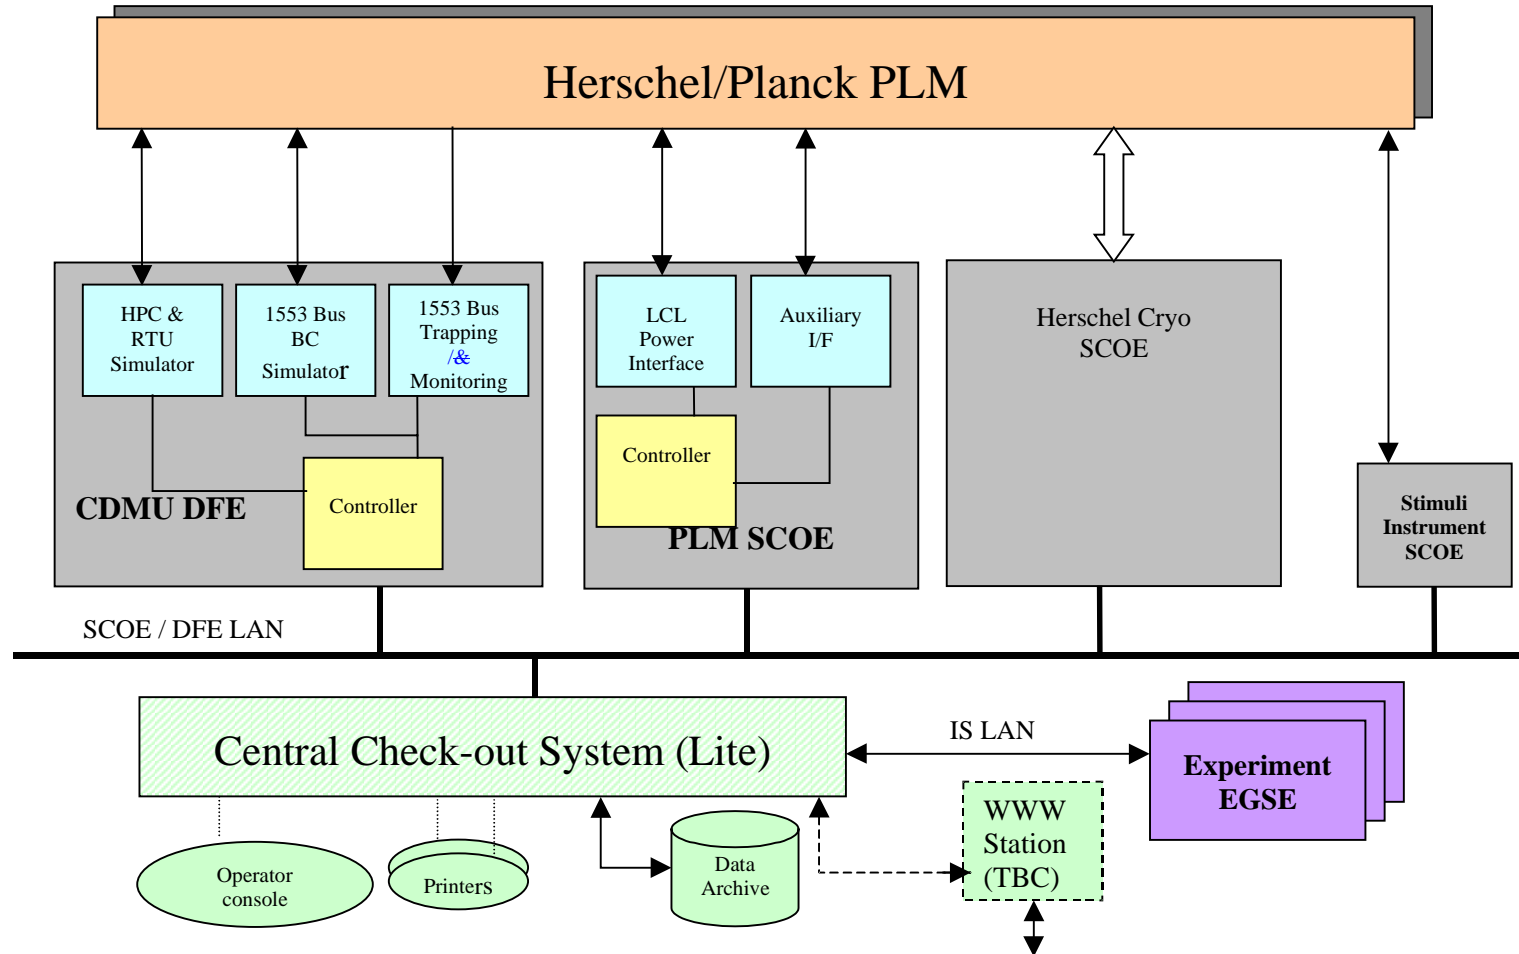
Herschel/Planck PLM

HPC & RTU Simulator

1553 Bus BC Simulator

1553 Bus Trapping /& Monitoring

Controller

CDMU DFE

LCL Power Interface

Auxiliary I/F

Controller

PLM SCOE

Herschel Cryo SCOE

Stimuli Instrument SCOE

SCOE / DFE LAN

Central Check-out System (Lite)

IS LAN

Experiment EGSE

Operator console

Printers

Data Archive

WWW Station (TBC)